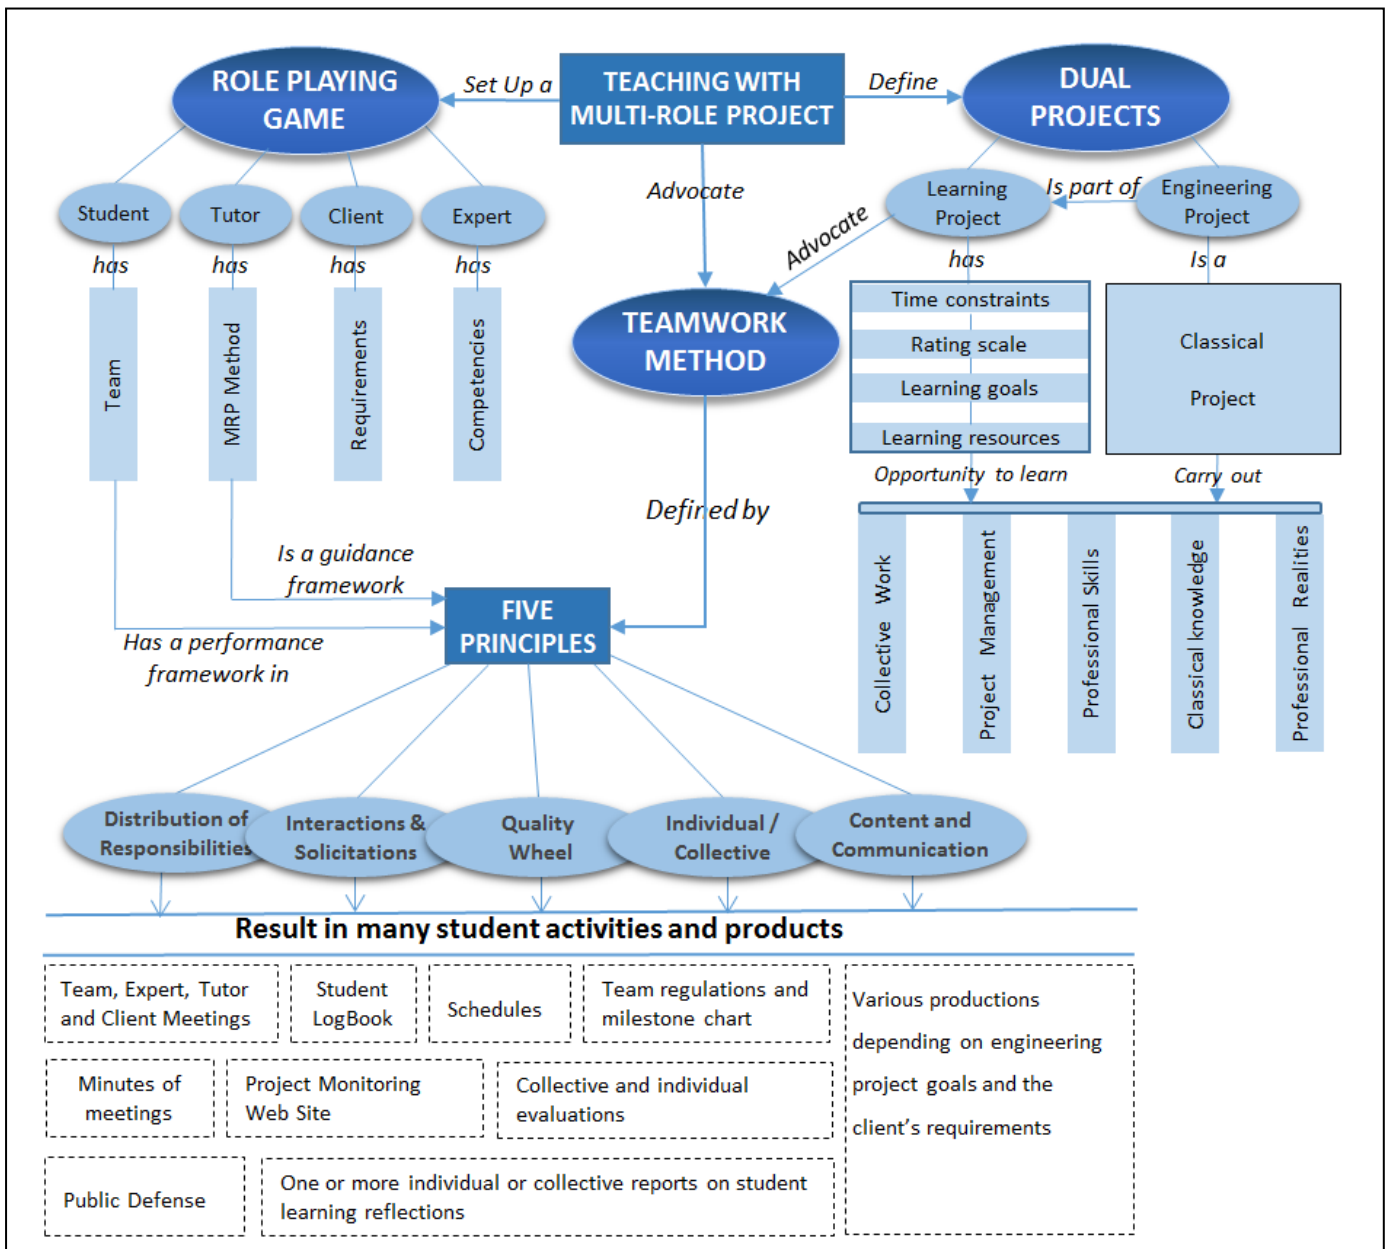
ROLE PLAYING GAME

Set Up a

TEACHING WITH MULTI-ROLE PROJECT

Define

DUAL PROJECTS

Student

Tutor

Client

Expert

has

has

has

has

Team

MRP Method

Requirements

Competencies

Advocate

Advocate

Learning Project

Is part of

Engineering Project

has

Is a

TEAMWORK METHOD

Time constraints

Rating scale

Learning goals

Learning resources

Classical

Project

Opportunity to learn

Carry out

Defined by

Collective Work

Project Management

Professional Skills

Classical knowledge

Professional Realities

Is a guidance framework

Has a performance framework in

FIVE PRINCIPLES

Distribution of Responsibilities

Interactions & Solicitations

Quality Wheel

Individual / Collective

Content and Communication

Result in many student activities and products

Team, Expert, Tutor and Client Meetings

Student LogBook

Schedules

Team regulations and milestone chart

Various productions depending on engineering project goals and the client's requirements

Minutes of meetings

Project Monitoring Web Site

Collective and individual evaluations

Public Defense

One or more individual or collective reports on student learning reflections